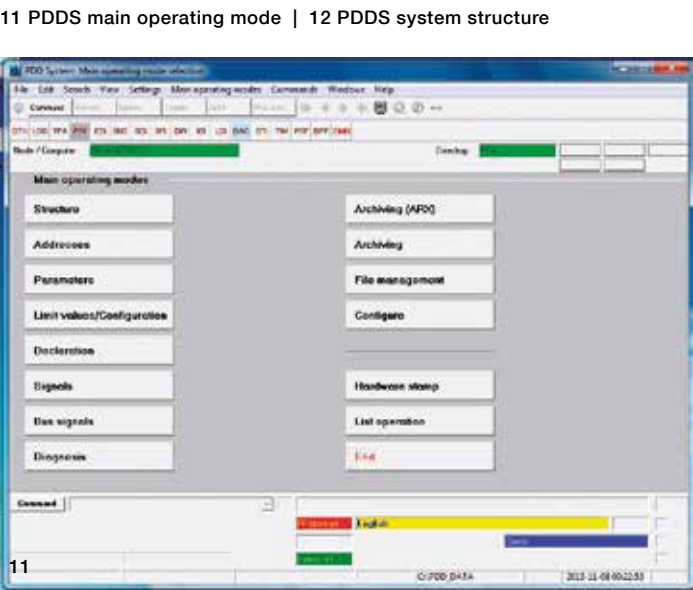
11 PDDS main operating mode | 12 PDDS system structure

PDD System - Main operating mode selection

File Edit Search View Settings Main operating modes Commands Windows Help

Connect

Node / Computer

Main operating modes

Structure

Addresses

Parameters

Limit values/Configuration

Declaration

Signals

Bus signals

Diagnosis

Archiving (ARX)

Archiving

File management

Configure

Hardware stamp

List operation

End

Command

English

C:\PDD_DATA

2012-11-08 00:22:53

11